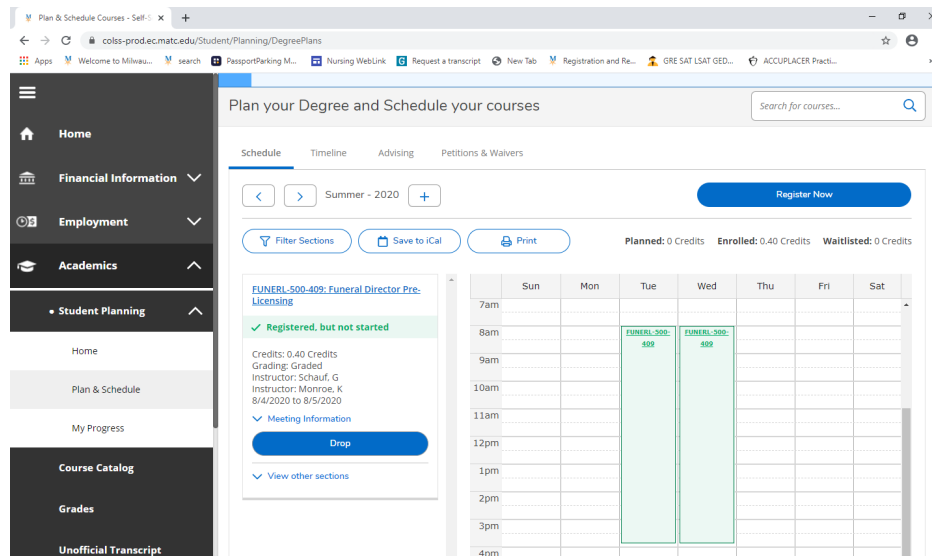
Plan & Schedule Courses - Self-S ×  +

colss-prod.ec.matc.edu/Student/Planning/DegreePlans

Apps  Welcome to Milwau...  search  PassportParking M...  Nursing WebLink  Request a transcript  New Tab  Registration and Re...  GRE SAT LSAT GED...  ACCUPLACER Practi...

Home
Financial Information
Employment
Academics
• Student Planning
Home
Plan & Schedule
My Progress
Course Catalog
Grades
Unofficial Transcript

Plan your Degree and Schedule your courses

Search for courses...

Schedule  Timeline  Advising  Petitions & Waivers

Summer - 2020

Register Now

Filter Sections  Save to iCal  Print

Planned: 0 Credits  Enrolled: 0.40 Credits  Waitlisted: 0 Credits

FUNERL-500-409: Funeral Director Pre-Licensing

Registered, but not started

Credits: 0.40 Credits
Grading: Graded
Instructor: Schauf, G
Instructor: Monroe, K
8/4/2020 to 8/5/2020

Meeting Information

Drop

View other sections

| | Sun | Mon | Tue | Wed | Thu | Fri | Sat |
|---|---|---|---|---|---|---|---|
| 7am | | | | | | | |
| 8am | | | FUNERL-500-409 | FUNERL-500-409 | | | |
| 9am | | | | | | | |
| 10am | | | | | | | |
| 11am | | | | | | | |
| 12pm | | | | | | | |
| 1pm | | | | | | | |
| 2pm | | | | | | | |
| 3pm | | | | | | | |
| 4pm | | | | | | | |